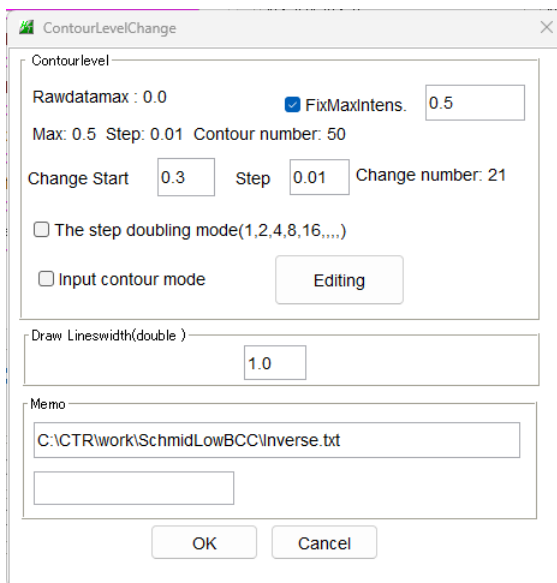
ContourLevelChange

Contourlevel

Rawdatamax : 0.0

FixMaxIntens. 0.5

Max: 0.5 Step: 0.01 Contour number: 50

Change Start 0.3 Step 0.01 Change number: 21

The step doubling mode(1,2,4,8,16,,,,)

Input contour mode

Editing

Draw Lineswidth(double )

1.0

Memo

C:\CTR\work\SchmidLowBCC\Inverse.txt

OK

Cancel